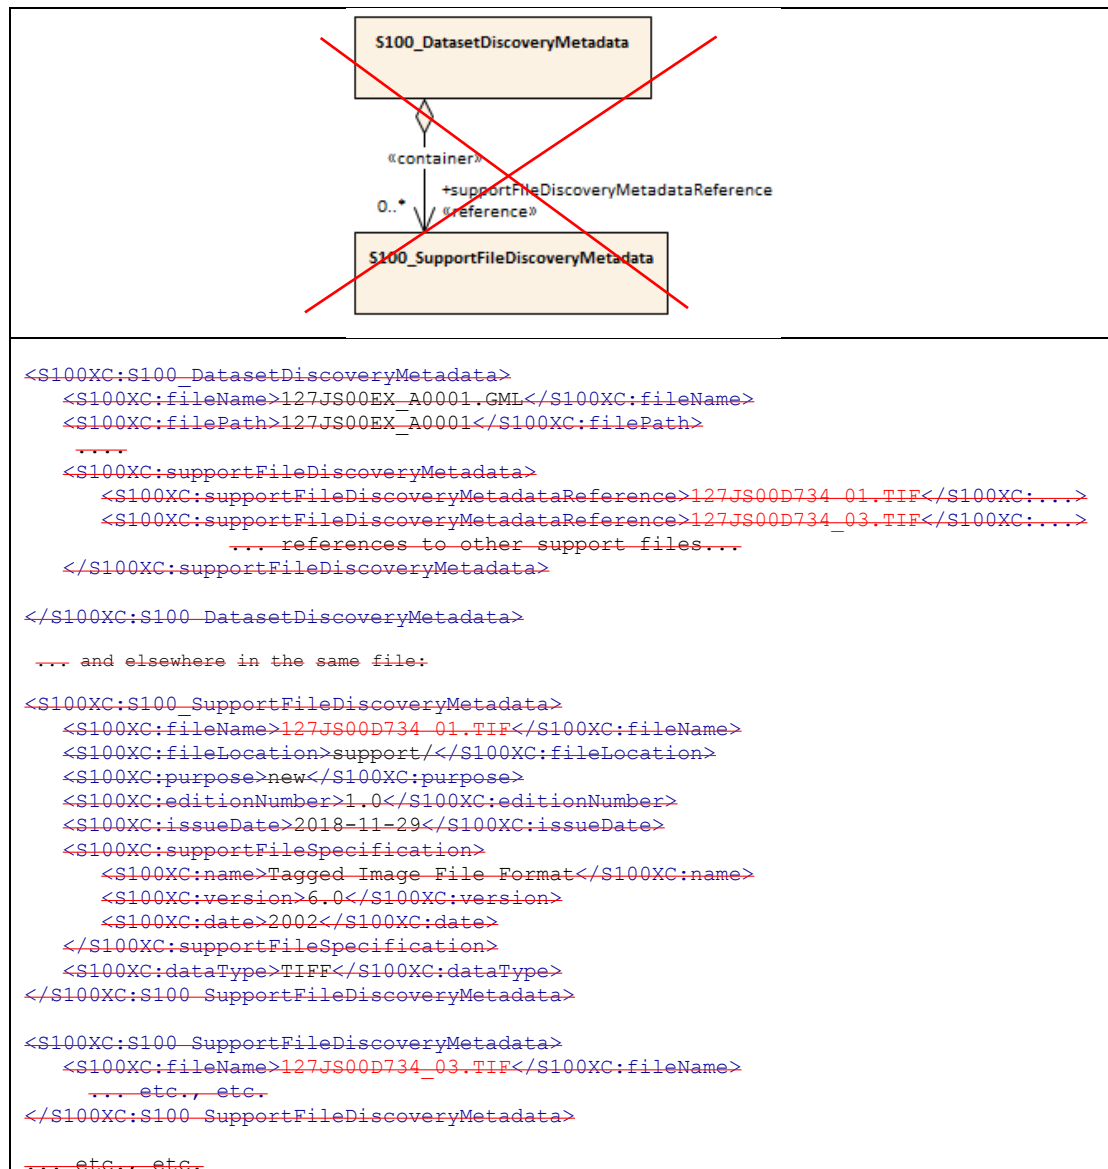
S100_DatasetDiscoveryMetadata

«container»

0..*

+supportFileDiscoveryMetadataReference
«reference»

S100_SupportFileDiscoveryMetadata

<S100XC:S100_DatasetDiscoveryMetadata>
<S100XC:fileName>127JS00EX_A0001.GML</S100XC:fileName>
<S100XC:filePath>127JS00EX_A0001</S100XC:filePath>
....
<S100XC:supportFileDiscoveryMetadata>
<S100XC:supportFileDiscoveryMetadataReference>127JS00D734_01.TIF</S100XC:...>
<S100XC:supportFileDiscoveryMetadataReference>127JS00D734_03.TIF</S100XC:...>
... references to other support files...
</S100XC:supportFileDiscoveryMetadata>

</S100XC:S100_DatasetDiscoveryMetadata>

... and elsewhere in the same file:

<S100XC:S100_SupportFileDiscoveryMetadata>
<S100XC:fileName>127JS00D734_01.TIF</S100XC:fileName>
<S100XC:fileLocation>support/</S100XC:fileLocation>
<S100XC:purpose>new</S100XC:purpose>
<S100XC:editionNumber>1.0</S100XC:editionNumber>
<S100XC:issueDate>2018-11-29</S100XC:issueDate>
<S100XC:supportFileSpecification>
<S100XC:name>Tagged Image File Format</S100XC:name>
<S100XC:version>6.0</S100XC:version>
<S100XC:date>2002</S100XC:date>
</S100XC:supportFileSpecification>
<S100XC:dataType>TIFF</S100XC:dataType>
</S100XC:S100_SupportFileDiscoveryMetadata>

<S100XC:S100_SupportFileDiscoveryMetadata>
<S100XC:fileName>127JS00D734_03.TIF</S100XC:fileName>
... etc., etc.
</S100XC:S100_SupportFileDiscoveryMetadata>

... etc., etc.